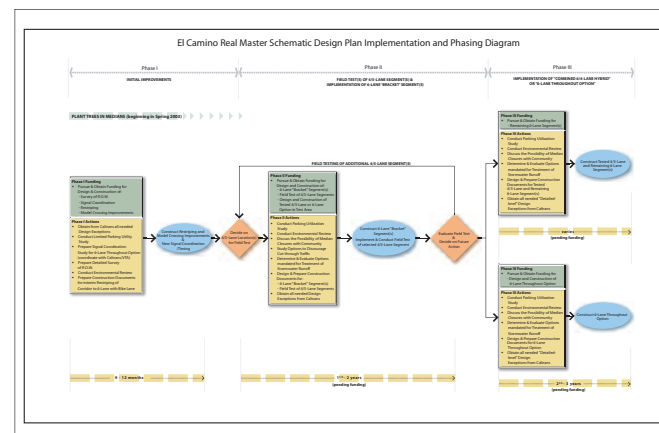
El Camino Real Master Schematic Design Plan Implementation and Phasing Diagram

Phase I
INITIAL IMPROVEMENTS

Phase II
FIELD TEST(S) OF 4/3-LANE SEGMENT(S) & IMPLEMENTATION OF 6-LANE "BRACKET" SEGMENT(S)

Phase III
IMPLEMENTATION OF "COMBINED 6/4-LANE HYBRID" OR "6-LANE THROUGHOUT OPTION"

PLANT TREES IN MEDIANS (beginning in Spring 2003)

FIELD TESTING OF ADDITIONAL 4/3-LANE SEGMENT(S)

Phase I Funding
• Pursue & Obtain Funding for Design & Construction of:
- Survey of ECR
- Signal Coordination
- Restriping
- Model Crossing Improvements

Phase I Actions
• Obtain from Caltrans all needed Design Exceptions
• Conduct Limited Parking Utility Study
• Prepare Signal Coordination Study for 4-Lane Throughout Option (coordinate with Caltrans/VTA)
• Prepare Detailed Survey of ECR
• Conduct Environmental Review
• Prepare Construction Documents for Restriping of Corridor to 4-Lane with Bike Lane

Construct Restriping and Model Crossing Improvements & New Signal Coordination Timing

Decide on 4/3-Lane Locations for Field Test

Phase II Funding
• Pursue & Obtain Funding for Design and Construction of:
- 6-Lane "Bracket" Segments
- Field Test of 4/3-Lane Segments
- Design and Construction of Tested 4/3-Lane or 4-Lane Option in Test Area

Phase II Actions
• Conduct Parking Utilization Study
• Conduct Environmental Review
• Discuss the Possibility of Median Closures with Community
• Study Options to Discourage Cut-through Traffic
• Determine & Evaluate Options mandated for Treatment of Stormwater Runoff
• Design & Prepare Construction Documents for:
- 6-Lane "Bracket" Segment(s)
- Field Test of 4/3-Lane Segments
• Obtain all needed Design Exceptions from Caltrans

Construct 6-Lane "Bracket" Segment(s) & Implement & Conduct Field Test of Selected 4/3-Lane Segments

Evaluate Field Test & Decide on Future Action

Phase III Funding
• Pursue & Obtain Funding for Design and Construction of 6/4-Lane Segment(s)

Phase III Actions
• Conduct Parking Utilization Study
• Conduct Environmental Review
• Discuss the Possibility of Median Closures with Community
• Determine & Evaluate Options mandated for Treatment of Stormwater Runoff
• Design & Prepare Construction Documents for Tested 4/3-Lane and Remaining 6-Lane Segment(s)
• Obtain all needed "Detailed Level" Design Exceptions from Caltrans

Construct Tested 4/3-Lane and Remaining 6-Lane Segment(s)

varies
(pending funding)

Phase III Funding
• Pursue & Obtain Funding for Design and Construction of 6-Lane Throughout Segment(s)

Phase III Actions
• Conduct Parking Utilization Study
• Conduct Environmental Review
• Discuss the Possibility of Median Closures with Community
• Determine & Evaluate Options mandated for Treatment of Stormwater Runoff
• Design & Prepare Construction Documents for 6-Lane Throughout Option
• Obtain all needed "Detailed Level" Design Exceptions from Caltrans

Construct 6-Lane Throughout Option

6 - 12 months

1 - 3 years
(pending funding)

2 - 5 years
(pending funding)